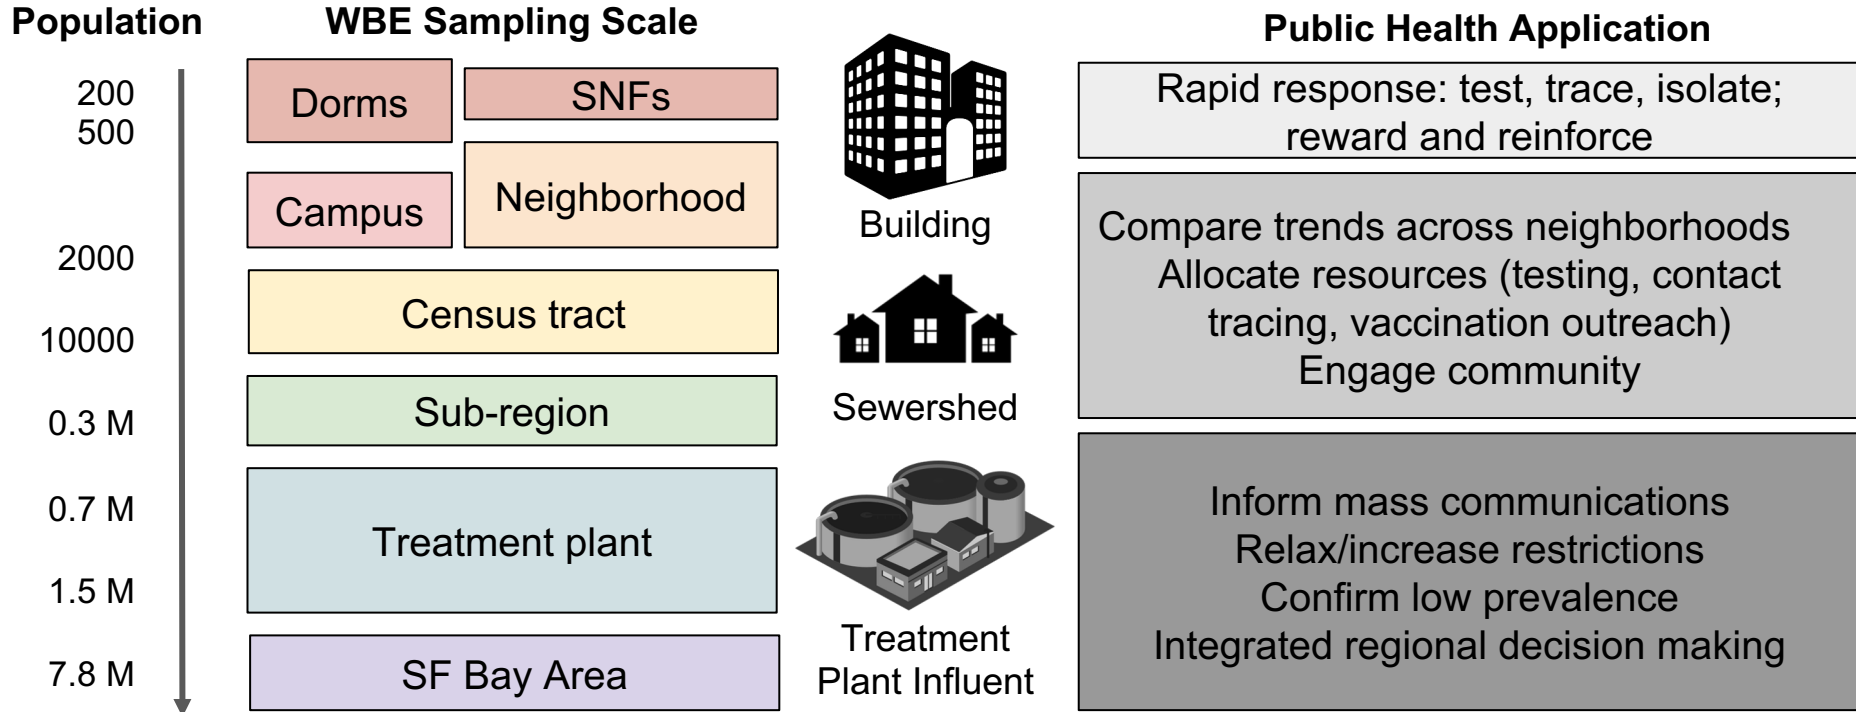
Population

200
500
2000
10000
0.3 M
0.7 M
1.5 M
7.8 M

WBE Sampling Scale

Dorms
SNFs
Campus
Neighborhood
Census tract
Sub-region
Treatment plant
SF Bay Area

Building
Sewershed
Treatment Plant Influent

Public Health Application

Rapid response: test, trace, isolate; reward and reinforce

Compare trends across neighborhoods
Allocate resources (testing, contact tracing, vaccination outreach)
Engage community

Inform mass communications
Relax/increase restrictions
Confirm low prevalence
Integrated regional decision making